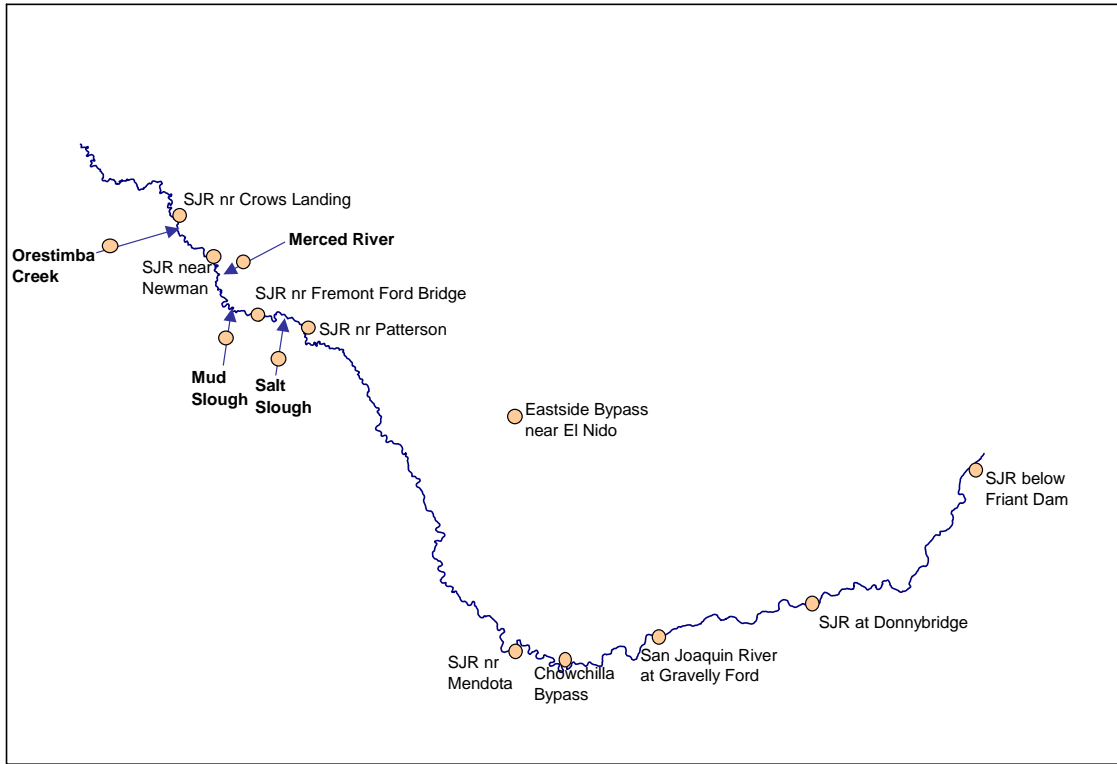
SJR nr Crows Landing

Orestimba Creek

SJR near Newman

Merced River

SJR nr Fremont Ford Bridge

SJR nr Patterson

Mud Slough

Salt Slough

Eastside Bypass near El Nido

SJR below Friant Dam

SJR at Donnybridge

San Joaquin River at Gravelly Ford

SJR nr Mendota

Chowchilla Bypass